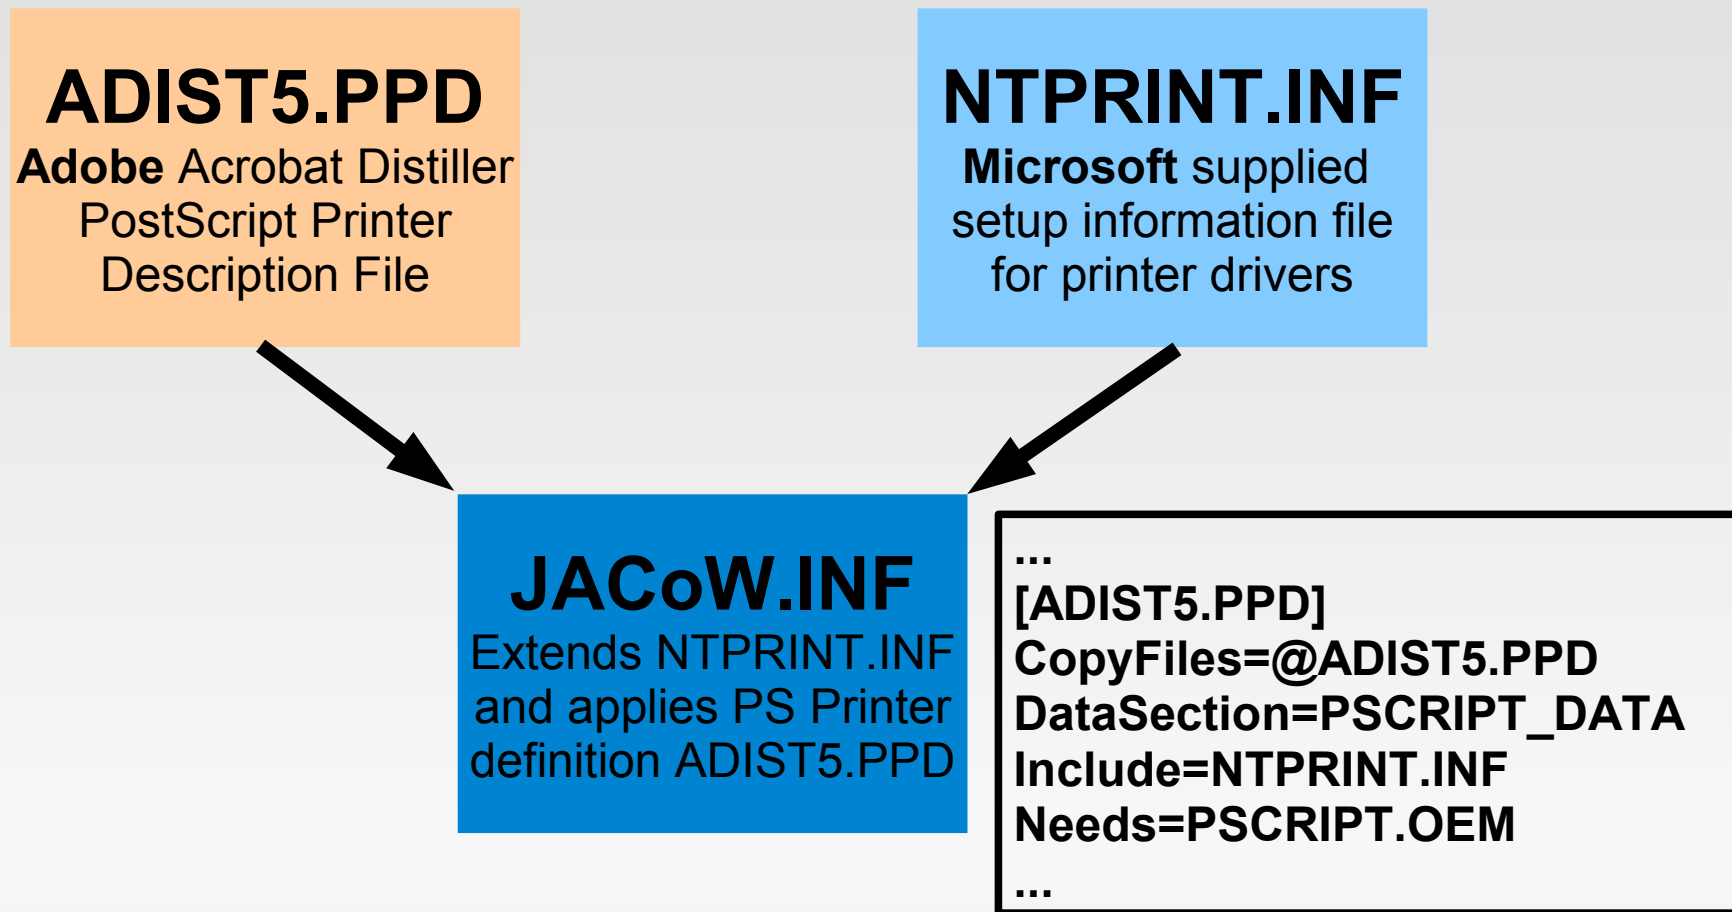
ADIST5.PPD
Adobe Acrobat Distiller PostScript Printer Description File

NTPRINT.INF
Microsoft supplied setup information file for printer drivers

JACoW.INF
Extends NTPRINT.INF and applies PS Printer definition ADIST5.PPD

...
[ADIST5.PPD]
CopyFiles=@ADIST5.PPD
DataSection=PSCRIPT_DATA
Include=NTPRINT.INF
Needs=PSCRIPT.OEM
...